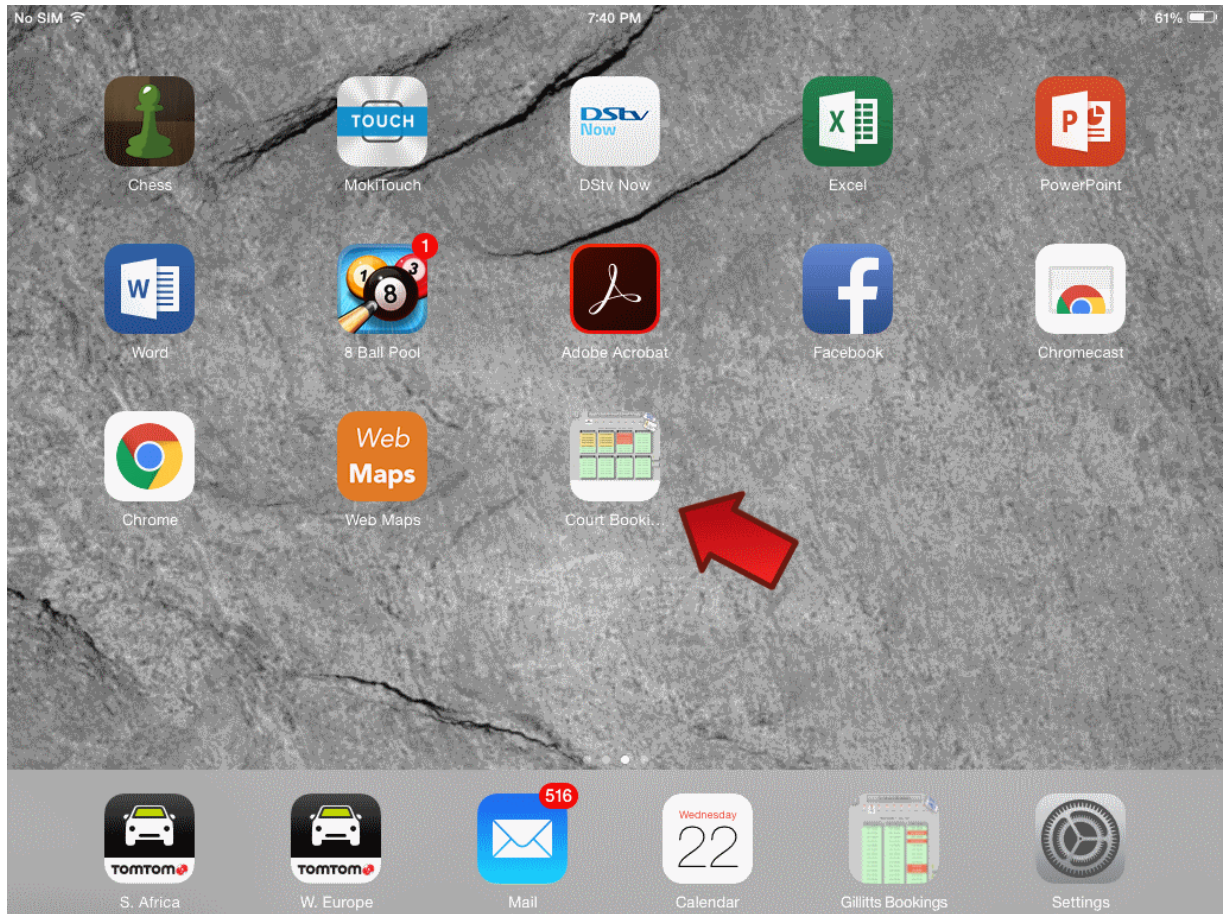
No SIM
7:40 PM
61%

TOUCH
Chess
MokiTouch
DStv Now
DStv Now
X
Excel
P
PowerPoint

W
Word
1
8 Ball Pool
Adobe Acrobat
Facebook
Chromecast

Chrome
Web Maps
Web Maps
Court Booki...

TOMTOM
S. Africa
TOMTOM
W. Europe
516
Mail
Wednesday
22
Calendar
Gillitts Bookings
Settings